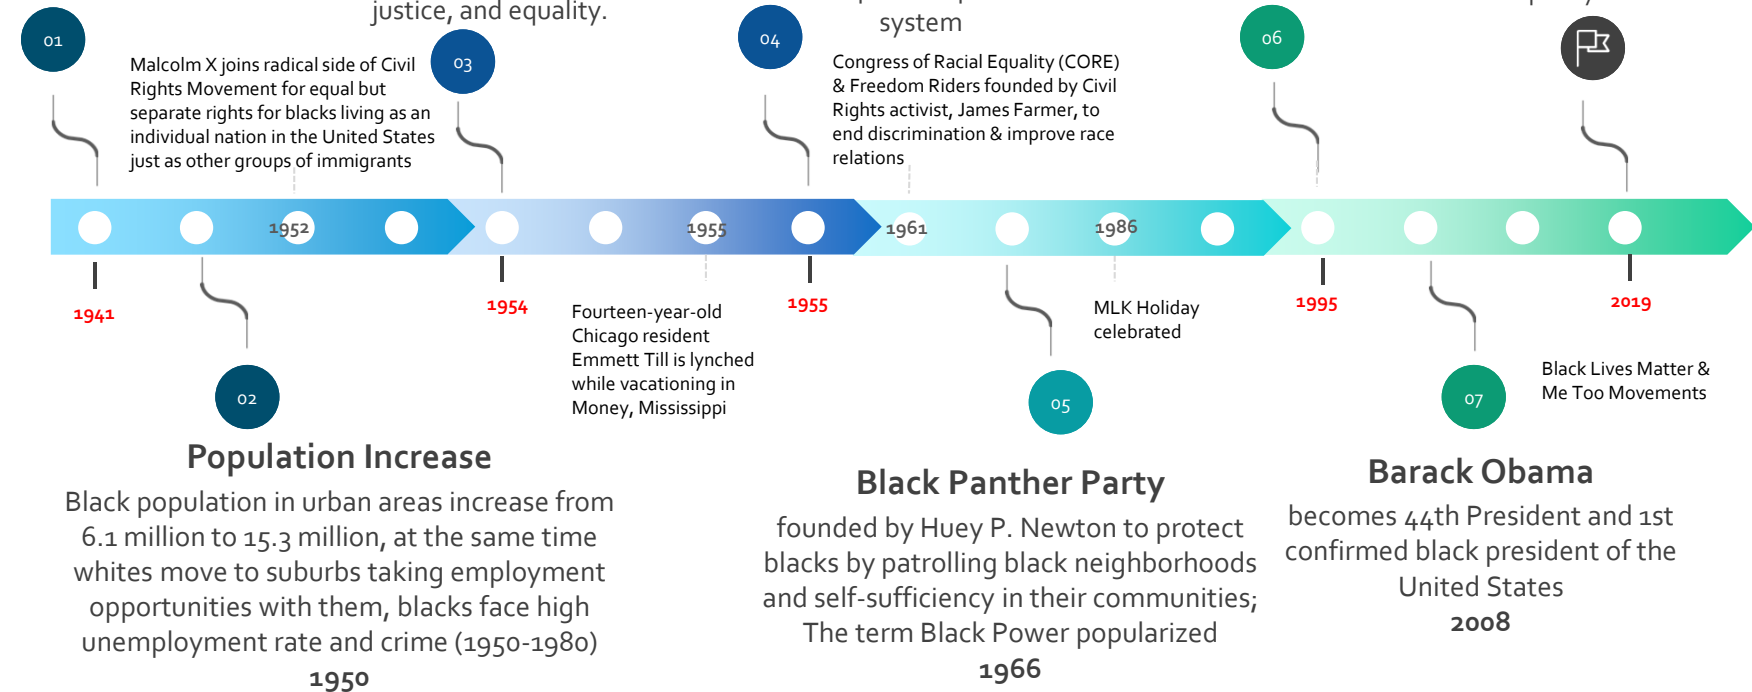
justice, and equality.

system

01

Malcolm X joins radical side of Civil Rights Movement for equal but separate rights for blacks living as an individual nation in the United States just as other groups of immigrants

03

04

Congress of Racial Equality (CORE) & Freedom Riders founded by Civil Rights activist, James Farmer, to end discrimination & improve race relations

06

1952

1955

1961

1986

1941

1954

Fourteen-year-old Chicago resident Emmett Till is lynched while vacationing in Money, Mississippi

1955

MLK Holiday celebrated

1995

2019

Black Lives Matter & Me Too Movements

02

05

07

Population Increase

Black population in urban areas increase from 6.1 million to 15.3 million, at the same time whites move to suburbs taking employment opportunities with them, blacks face high unemployment rate and crime (1950-1980)

1950

Black Panther Party

founded by Huey P. Newton to protect blacks by patrolling black neighborhoods and self-sufficiency in their communities; The term Black Power popularized

1966

Barack Obama

becomes 44th President and 1st confirmed black president of the United States

2008